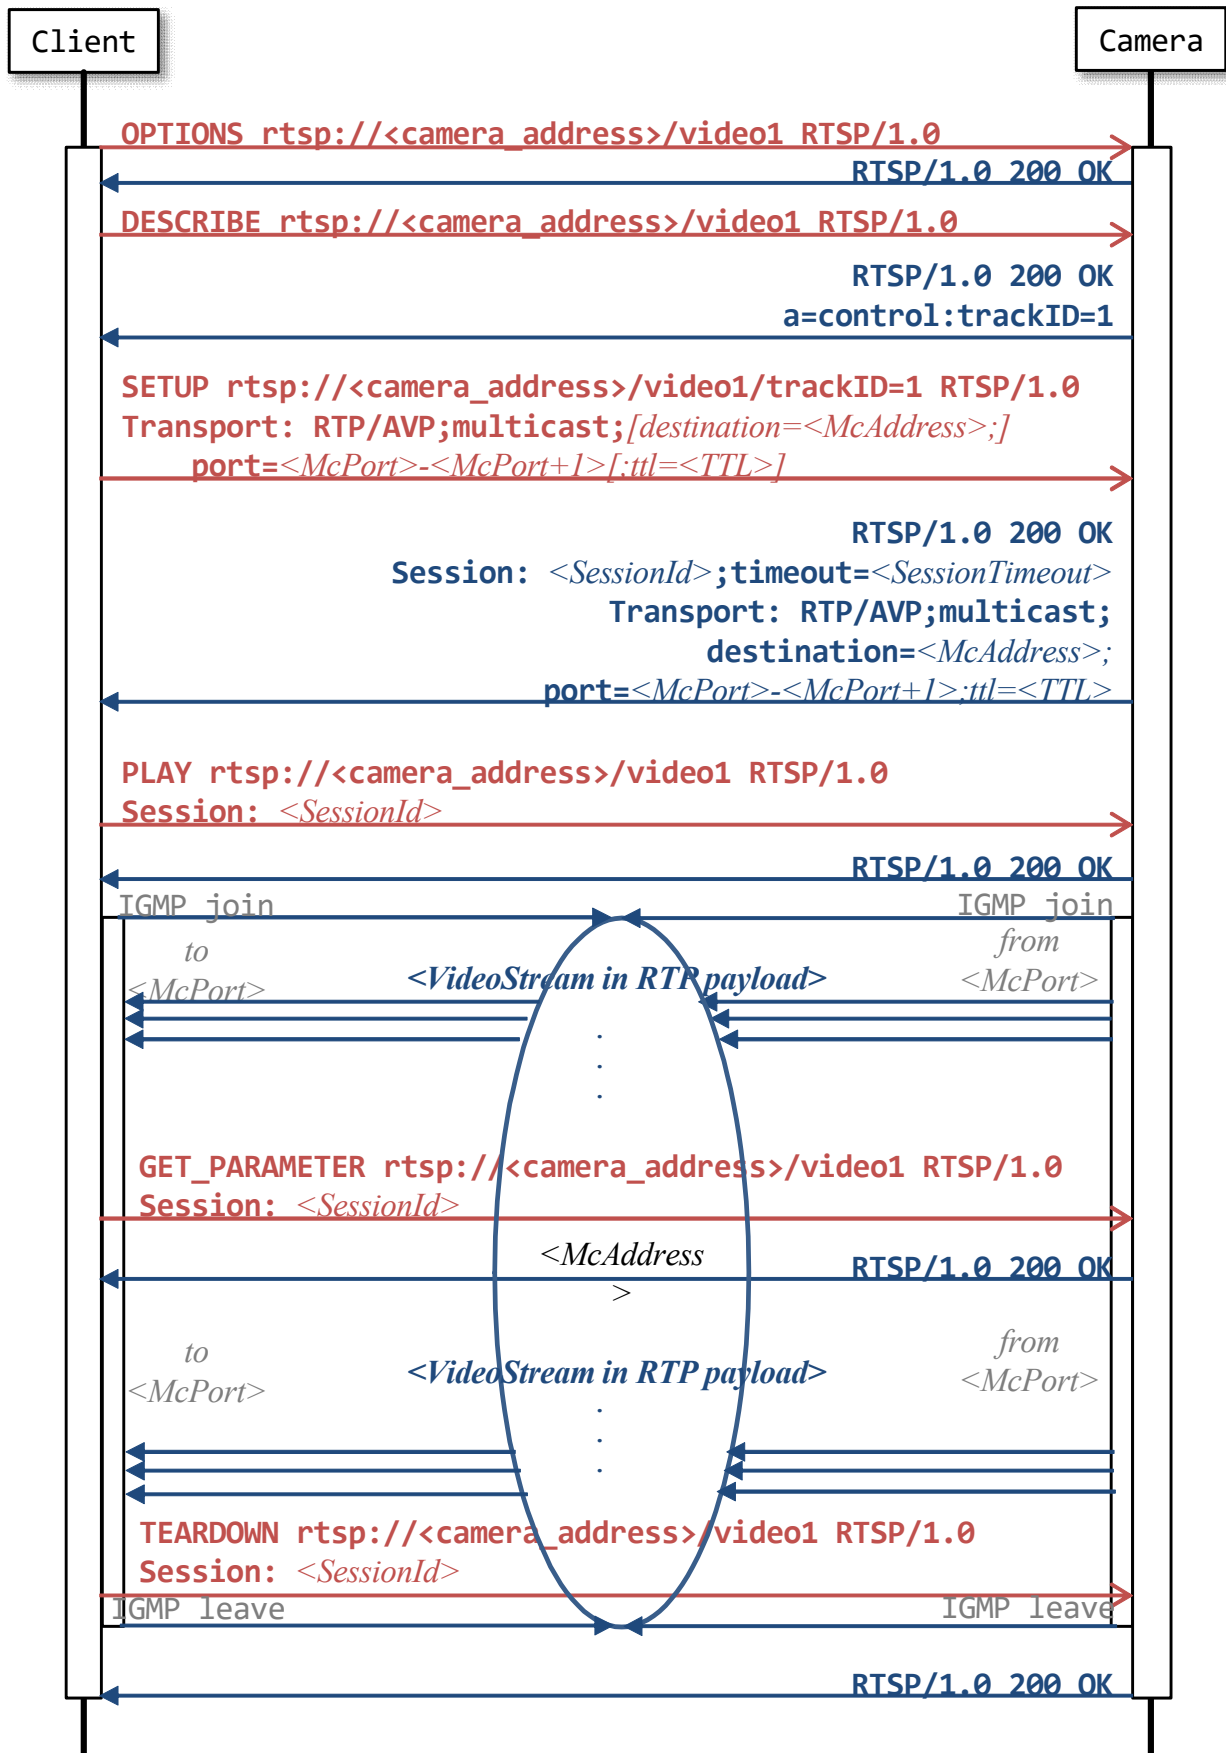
Client

Camera

OPTIONS rtsp://<camera_address>/video1 RTSP/1.0

RTSP/1.0 200 OK

DESCRIBE rtsp://<camera_address>/video1 RTSP/1.0

RTSP/1.0 200 OK
a=control:trackID=1

SETUP rtsp://<camera_address>/video1/trackID=1 RTSP/1.0
Transport: RTP/AVP;multicast;[destination=<McAddress>;]
port=<McPort>-<McPort+1>[;ttl=<TTL>]

RTSP/1.0 200 OK
Session: <SessionId>;timeout=<SessionTimeout>
Transport: RTP/AVP;multicast;
destination=<McAddress>;
port=<McPort>-<McPort+1>;ttl=<TTL>

PLAY rtsp://<camera_address>/video1 RTSP/1.0
Session: <SessionId>

RTSP/1.0 200 OK

IGMP join

IGMP join

to
<McPort>

<VideoStream in RTP payload>

from
<McPort>

.
.
.

GET_PARAMETER rtsp://<camera_address>/video1 RTSP/1.0
Session: <SessionId>

<McAddress
>

RTSP/1.0 200 OK

to
<McPort>

<VideoStream in RTP payload>

from
<McPort>

.
.
.

TEARDOWN rtsp://<camera_address>/video1 RTSP/1.0
Session: <SessionId>

IGMP leave

IGMP leave

RTSP/1.0 200 OK